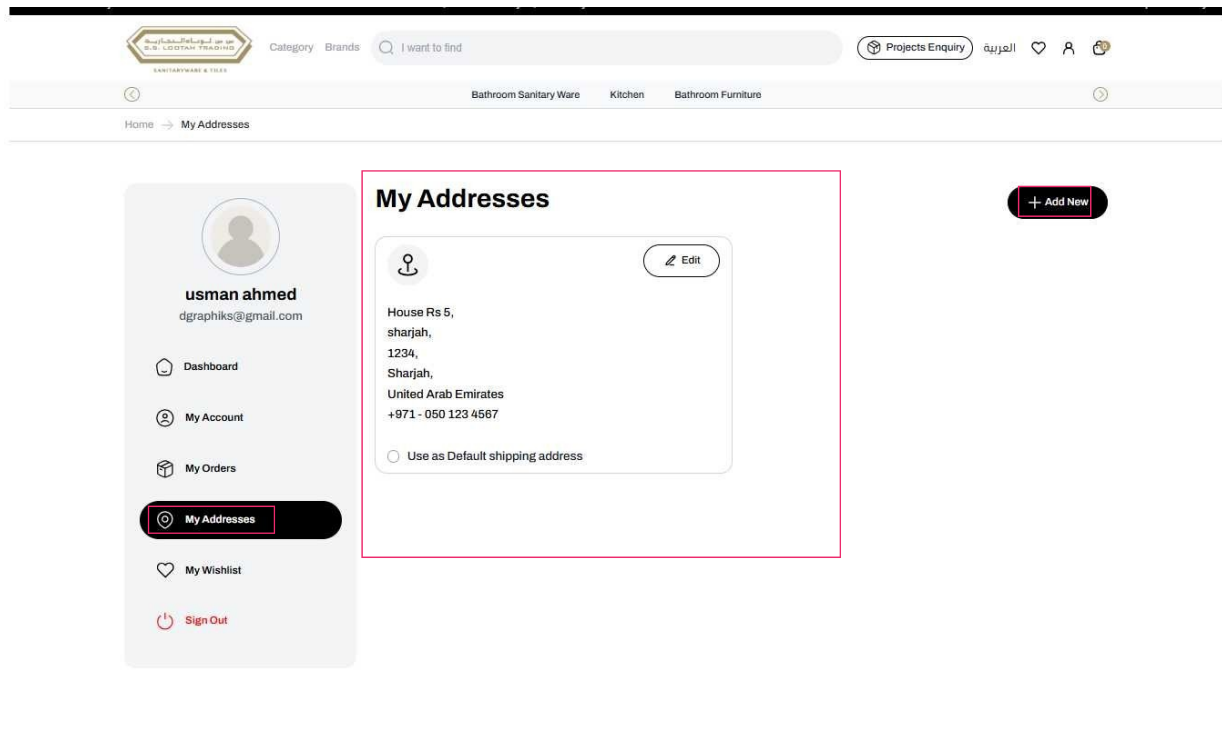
S.S. LOOTAH TRADING
SANITARYWARE & TILES

Category Brands I want to find

Projects Enquiry العربية

Bathroom Sanitary Ware Kitchen Bathroom Furniture

Home → My Addresses

usman ahmed
dgraphiks@gmail.com

Dashboard
My Account
My Orders
My Addresses
My Wishlist
Sign Out

My Addresses

Edit

House Rs 5,
sharjah,
1234,
Sharjah,
United Arab Emirates
+971 - 050 123 4567

Use as Default shipping address

+ Add New